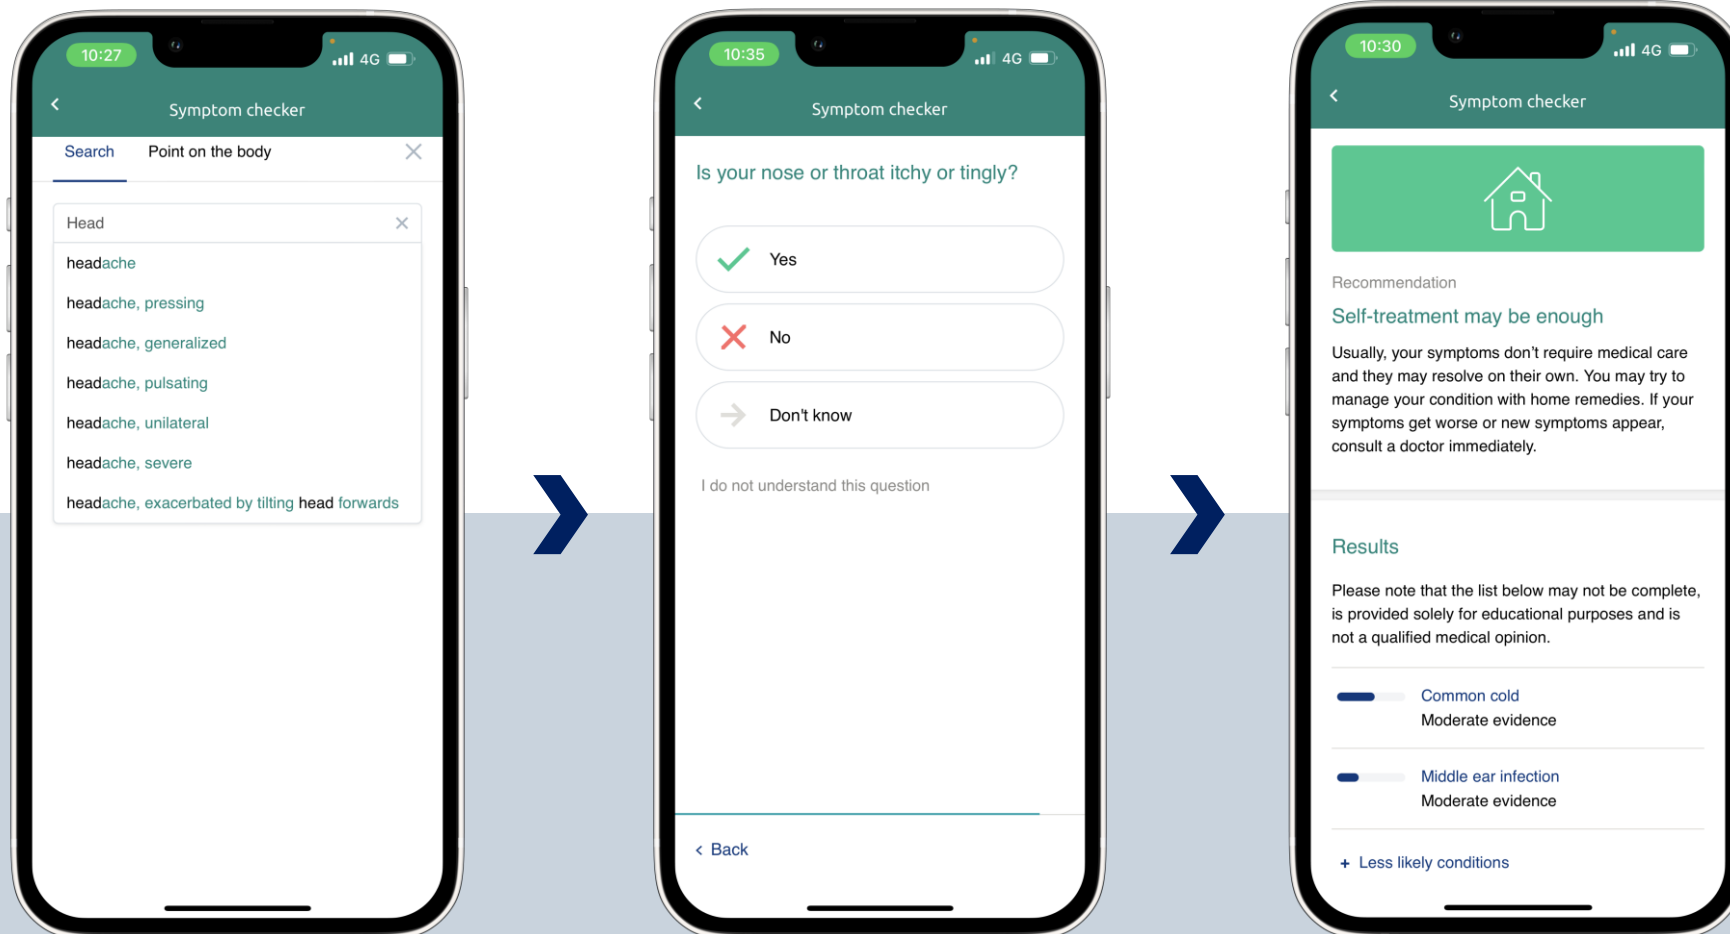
10:27

4G

Symptom checker

Search

Point on the body

Head

headache

headache, pressing

headache, generalized

headache, pulsating

headache, unilateral

headache, severe

headache, exacerbated by tilting head forwards

10:35

4G

Symptom checker

Is your nose or throat itchy or tingly?

Yes

No

Don't know

I do not understand this question

Back

10:30

4G

Symptom checker

Recommendation

Self-treatment may be enough

Usually, your symptoms don't require medical care and they may resolve on their own. You may try to manage your condition with home remedies. If your symptoms get worse or new symptoms appear, consult a doctor immediately.

Results

Please note that the list below may not be complete, is provided solely for educational purposes and is not a qualified medical opinion.

Common cold
Moderate evidence

Middle ear infection
Moderate evidence

+ Less likely conditions